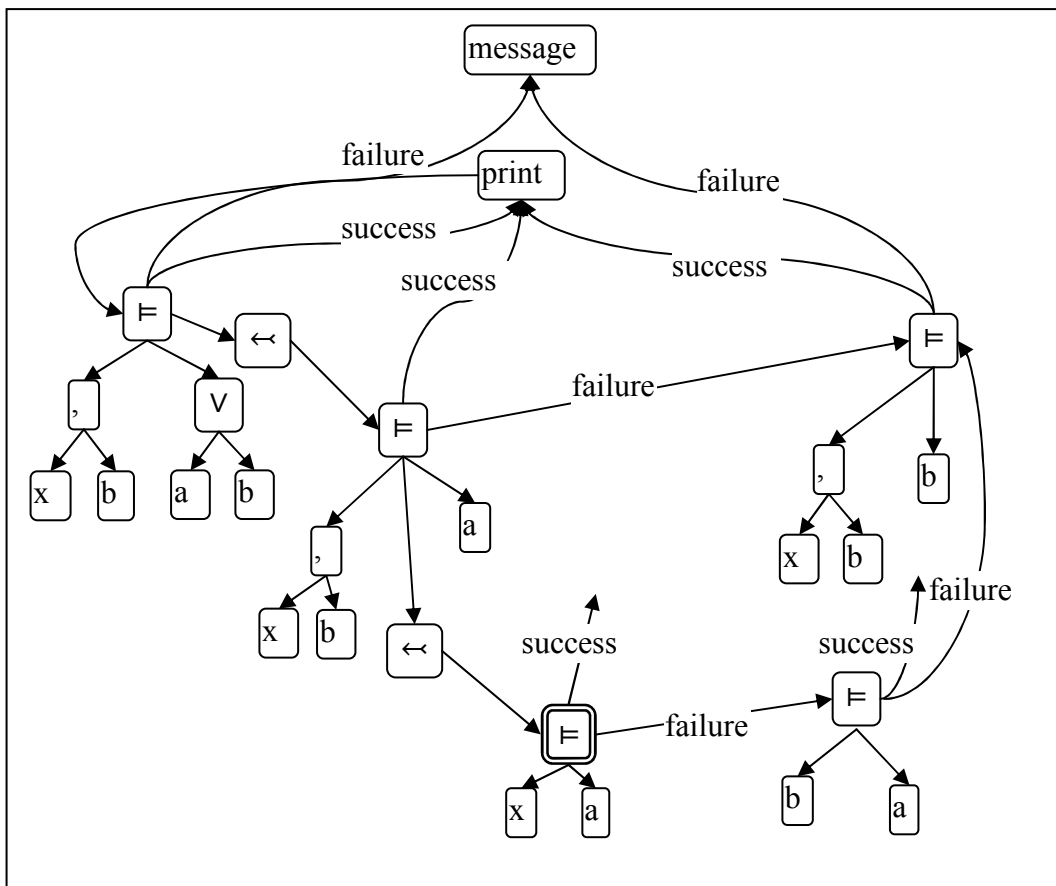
message

failure

print

failure

success

success

success

$\vDash$

$\leftarrowtail$

$\vDash$

,

$\vee$

failure

$\vDash$

x

b

a

b

,

b

a

,

x

b

x

b

failure

success

$\leftarrowtail$

success

$\vDash$

failure

$\vDash$

x

a

b

a